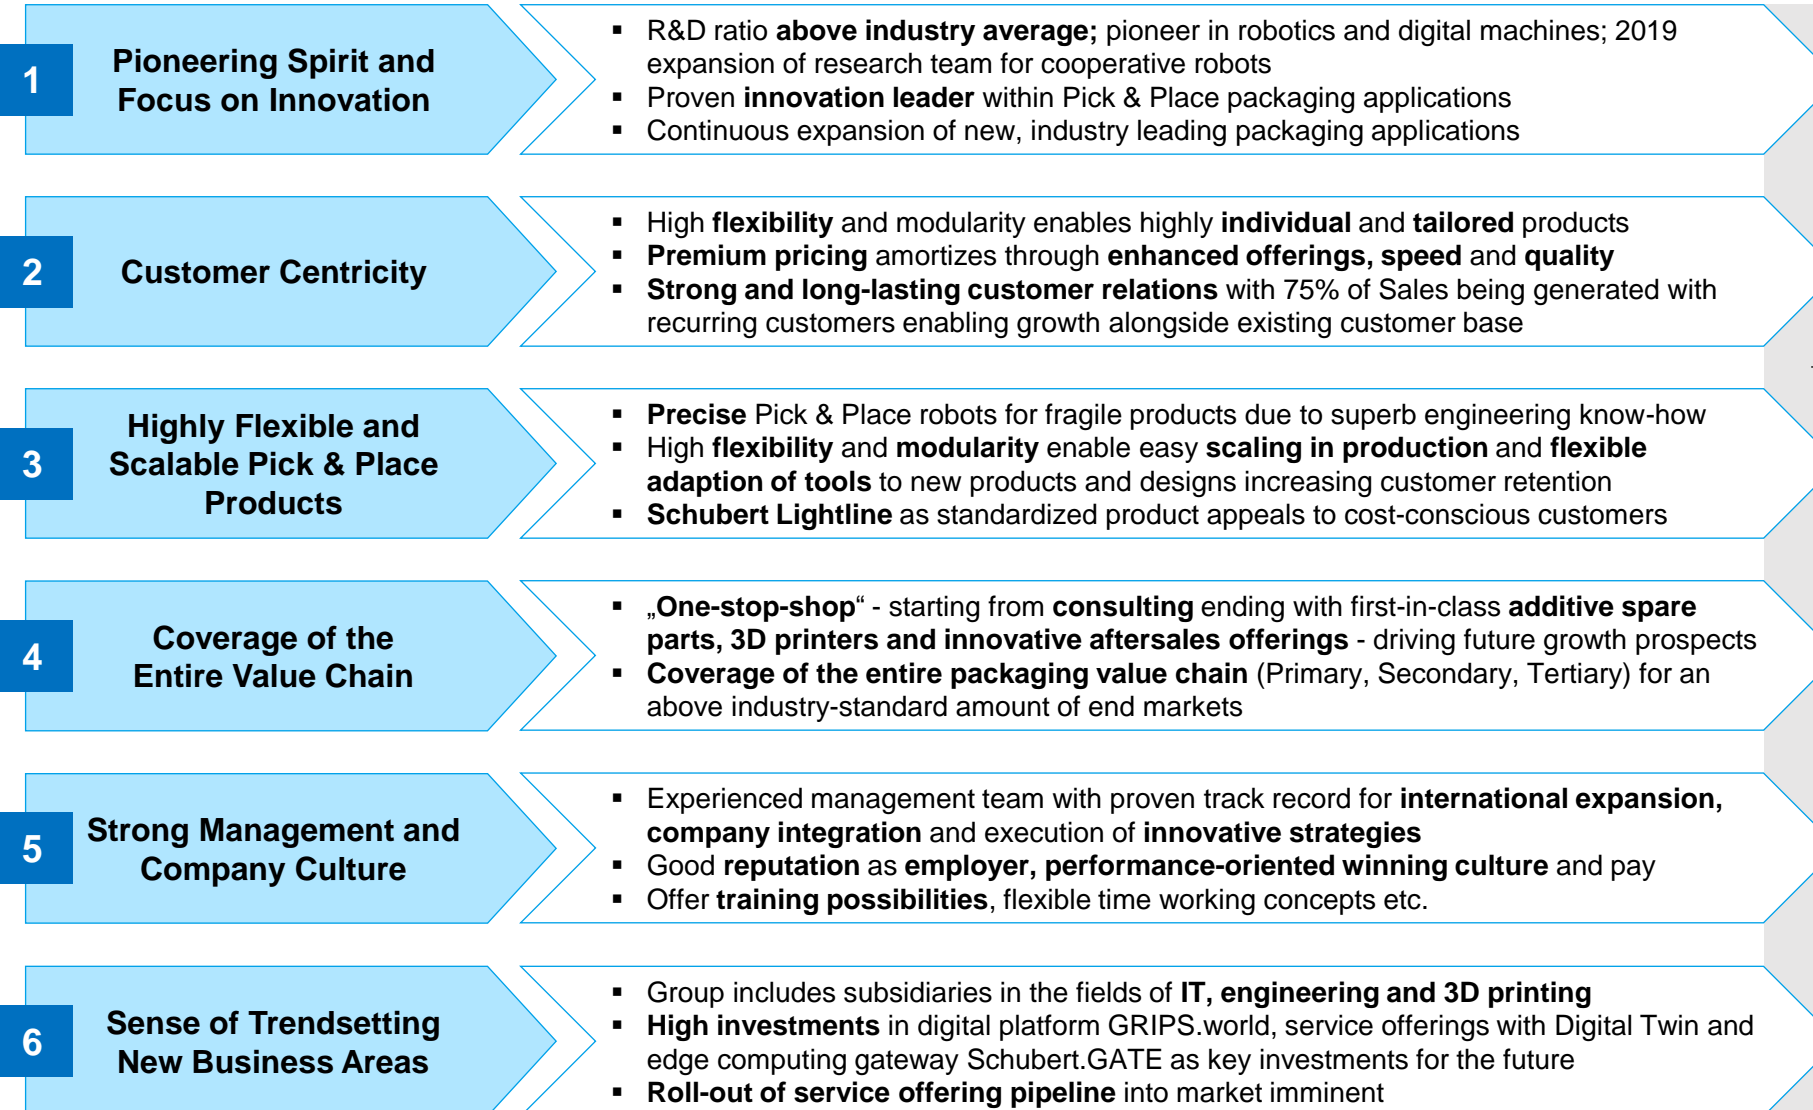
1 Pioneering Spirit and Focus on Innovation

▪ R&D ratio above industry average; pioneer in robotics and digital machines; 2019 expansion of research team for cooperative robots
▪ Proven innovation leader within Pick & Place packaging applications
▪ Continuous expansion of new, industry leading packaging applications

2 Customer Centricity

▪ High flexibility and modularity enables highly individual and tailored products
▪ Premium pricing amortizes through enhanced offerings, speed and quality
▪ Strong and long-lasting customer relations with 75% of Sales being generated with recurring customers enabling growth alongside existing customer base

3 Highly Flexible and Scalable Pick & Place Products

▪ Precise Pick & Place robots for fragile products due to superb engineering know-how
▪ High flexibility and modularity enable easy scaling in production and flexible adaption of tools to new products and designs increasing customer retention
▪ Schubert Lightline as standardized product appeals to cost-conscious customers

4 Coverage of the Entire Value Chain

▪ „One-stop-shop“ - starting from consulting ending with first-in-class additive spare parts, 3D printers and innovative aftersales offerings - driving future growth prospects
▪ Coverage of the entire packaging value chain (Primary, Secondary, Tertiary) for an above industry-standard amount of end markets

5 Strong Management and Company Culture

▪ Experienced management team with proven track record for international expansion, company integration and execution of innovative strategies
▪ Good reputation as employer, performance-oriented winning culture and pay
▪ Offer training possibilities, flexible time working concepts etc.

6 Sense of Trendsetting New Business Areas

▪ Group includes subsidiaries in the fields of IT, engineering and 3D printing
▪ High investments in digital platform GRIPS.world, service offerings with Digital Twin and edge computing gateway Schubert.GATE as key investments for the future
▪ Roll-out of service offering pipeline into market imminent